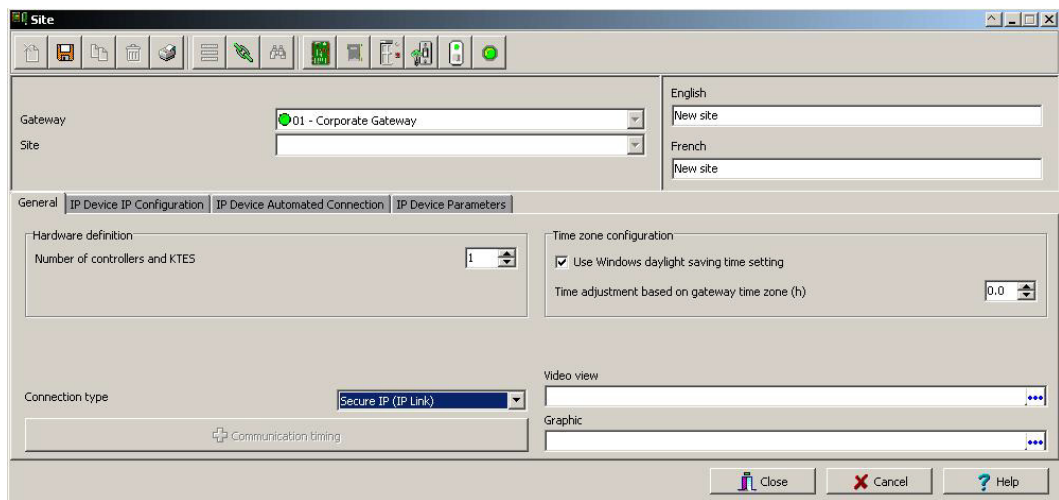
Site

Gateway
01 - Corporate Gateway
Site

English
New site
French
New site

General
IP Device IP Configuration
IP Device Automated Connection
IP Device Parameters

Hardware definition
Number of controllers and KTES
1

Time zone configuration
Use Windows daylight saving time setting
Time adjustment based on gateway time zone (h)
0.0

Connection type
Secure IP (IP Link)
Communication timing

Video view
Graphic

Close
Cancel
Help